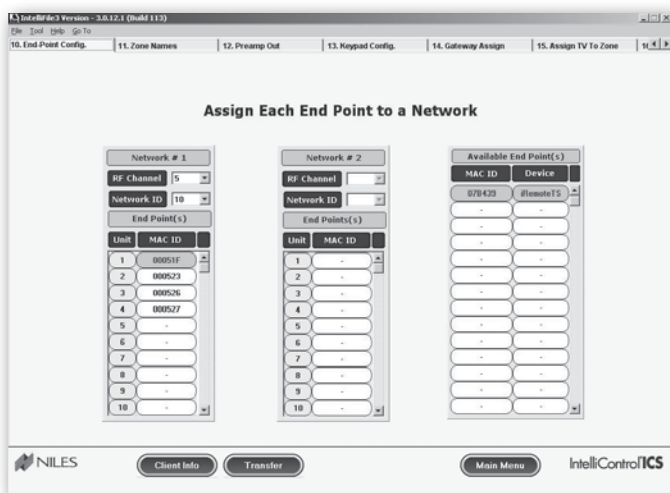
IntelliFile3 Version - 3.0.12.1 (Build 113)

File Tool Help Go To

10. End-Point Config. | 11. Zone Names | 12. Preamp Out | 13. Keypad Config. | 14. Gateway Assign | 15. Assign TV To Zone | 1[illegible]

Assign Each End Point to a Network

Network # 1

RF Channel 5

Network ID 10

End Point(s)

| Unit | MAC ID |
|---|---|
| 1 | 00051F |
| 2 | 000523 |
| 3 | 000526 |
| 4 | 000527 |
| 5 | - |
| 6 | - |
| 7 | - |
| 8 | - |
| 9 | - |
| 10 | - |

Network # 2

RF Channel

Network ID

End Points(s)

| Unit | MAC ID |
|---|---|
| 1 | - |
| 2 | - |
| 3 | - |
| 4 | - |
| 5 | - |
| 6 | - |
| 7 | - |
| 8 | - |
| 9 | - |
| 10 | - |

Available End Point(s)

| MAC ID | Device |
|---|---|
| 07B439 | iRemoteTS |
| - | - |
| - | - |
| - | - |
| - | - |
| - | - |
| - | - |
| - | - |
| - | - |
| - | - |
| - | - |
| - | - |
| - | - |

NILES

Client Info

Transfer

Main Menu

IntelliControl ICS